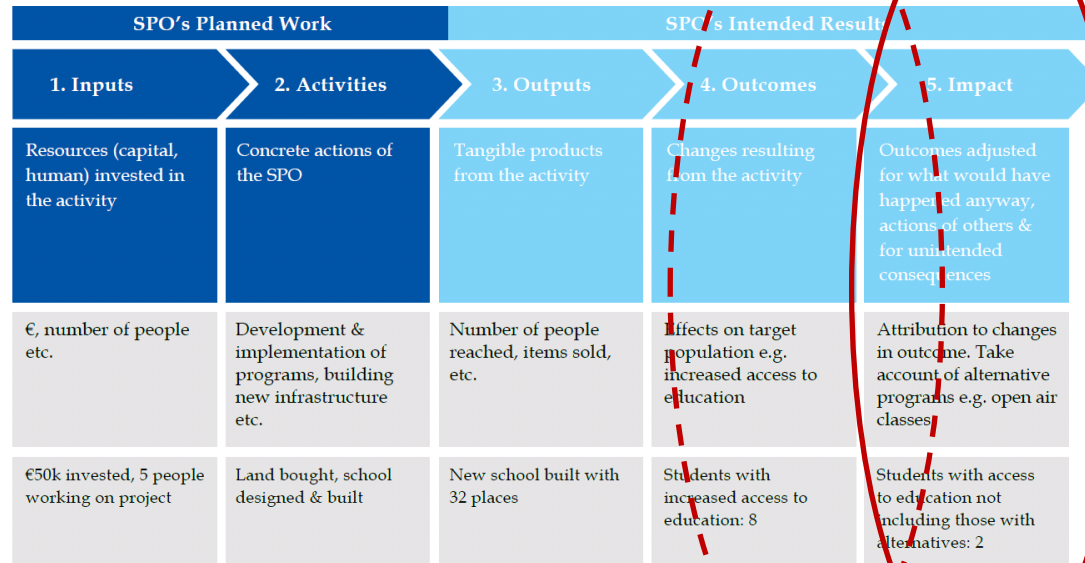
| SPO's Planned Work | | SPO's Intended Results | | |
|---|---|---|---|---|
| 1. Inputs | 2. Activities | 3. Outputs | 4. Outcomes | 5. Impact |
| Resources (capital, human) invested in the activity | Concrete actions of the SPO | Tangible products from the activity | Changes resulting from the activity | Outcomes adjusted for what would have happened anyway, actions of others & for unintended consequences |
| €, number of people etc. | Development & implementation of programs, building new infrastructure etc. | Number of people reached, items sold, etc. | Effects on target population e.g. increased access to education | Attribution to changes in outcome. Take account of alternative programs e.g. open air classes |
| €50k invested, 5 people working on project | Land bought, school designed & built | New school built with 32 places | Students with increased access to education: 8 | Students with access to education not including those with alternatives: 2 |